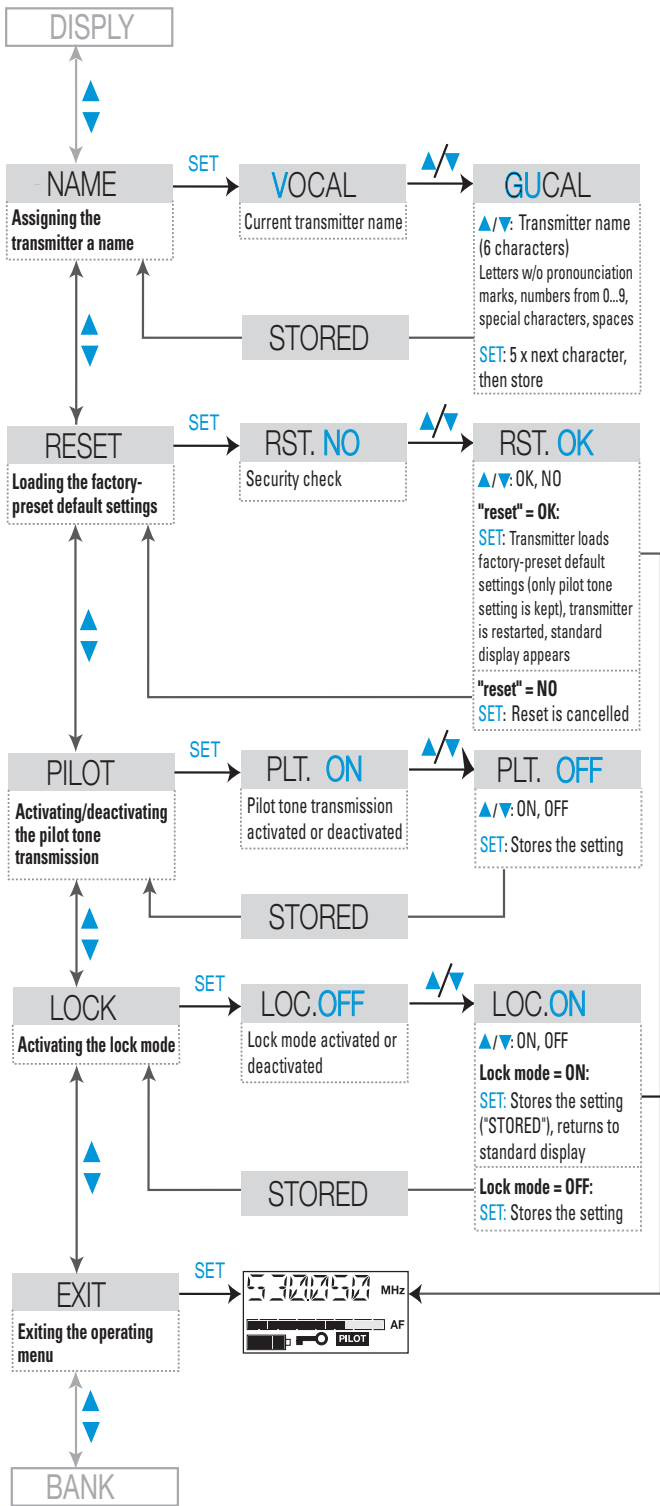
DISPLY

▲
▼

NAME
Assigning the transmitter a name

SET

VOCAL
Current transmitter name

▲/▼

GUCAL
▲/▼: Transmitter name (6 characters)
Letters w/o pronounciation marks, numbers from 0...9, special characters, spaces

SET: 5 x next character, then store

STORED

▲
▼

RESET
Loading the factory-preset default settings

SET

RST. NO
Security check

▲/▼

RST. OK
▲/▼: OK, NO

"reset" = OK:
SET: Transmitter loads factory-preset default settings (only pilot tone setting is kept), transmitter is restarted, standard display appears

"reset" = NO
SET: Reset is cancelled

▲
▼

PILOT
Activating/deactivating the pilot tone transmission

SET

PLT. ON
Pilot tone transmission activated or deactivated

▲/▼

PLT. OFF
▲/▼: ON, OFF
SET: Stores the setting

STORED

▲
▼

LOCK
Activating the lock mode

SET

LOC.OFF
Lock mode activated or deactivated

▲/▼

LOC.ON
▲/▼: ON, OFF
Lock mode = ON:
SET: Stores the setting ("STORED"), returns to standard display

Lock mode = OFF:
SET: Stores the setting

STORED

▲
▼

EXIT
Exiting the operating menu

SET

530.250 MHz
AF
PILOT

▲
▼

BANK